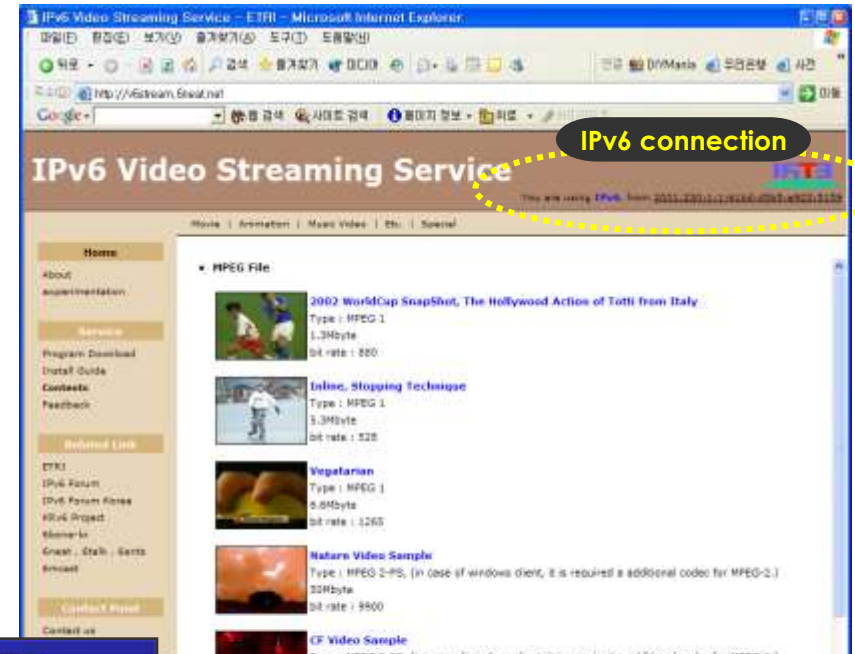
IPv6 Video Streaming Service - ETRI - Microsoft Internet Explorer

파일(F) 편집(E) 보기(V) 즐겨찾기(A) 도구(T) 도움말(H)

뒤로 검색 즐겨찾기 미디어 DIVMania 우리은행 사전

주소(D) http://v6stream.6neat.net 이동

Google 웹 검색 사이트 검색 페이지 정보

IPv6 connection

IPv6 Video Streaming Service

You are using IPv6. from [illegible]

Movie | Animation | Music Video | Etc. | Special

Home
About
experimentation

Service
Program Download
Install Guide
Contents
Feedback

Related Link
ETRI
IPv6 Forum
IPv6 Forum Korea
KRv6 Project
6bone-kr
6neat . 6talk . 6arts
6mcast

Contact Point
Contact us

MPEG File

2002 WorldCup SnapShot, The Hollywood Action of Totti from Italy
Type : MPEG 1
1.3Mbyte
bit rate : 880

Inline, Stopping Technique
Type : MPEG 1
5.3Mbyte
bit rate : 528

Vegetarian
Type : MPEG 1
6.6Mbyte
bit rate : 1265

Nature Video Sample
Type : MPEG 2-PS, (in case of windows client, it is required a additional codec for MPEG-2.)
30Mbyte
bit rate : 9900

CF Video Sample
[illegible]